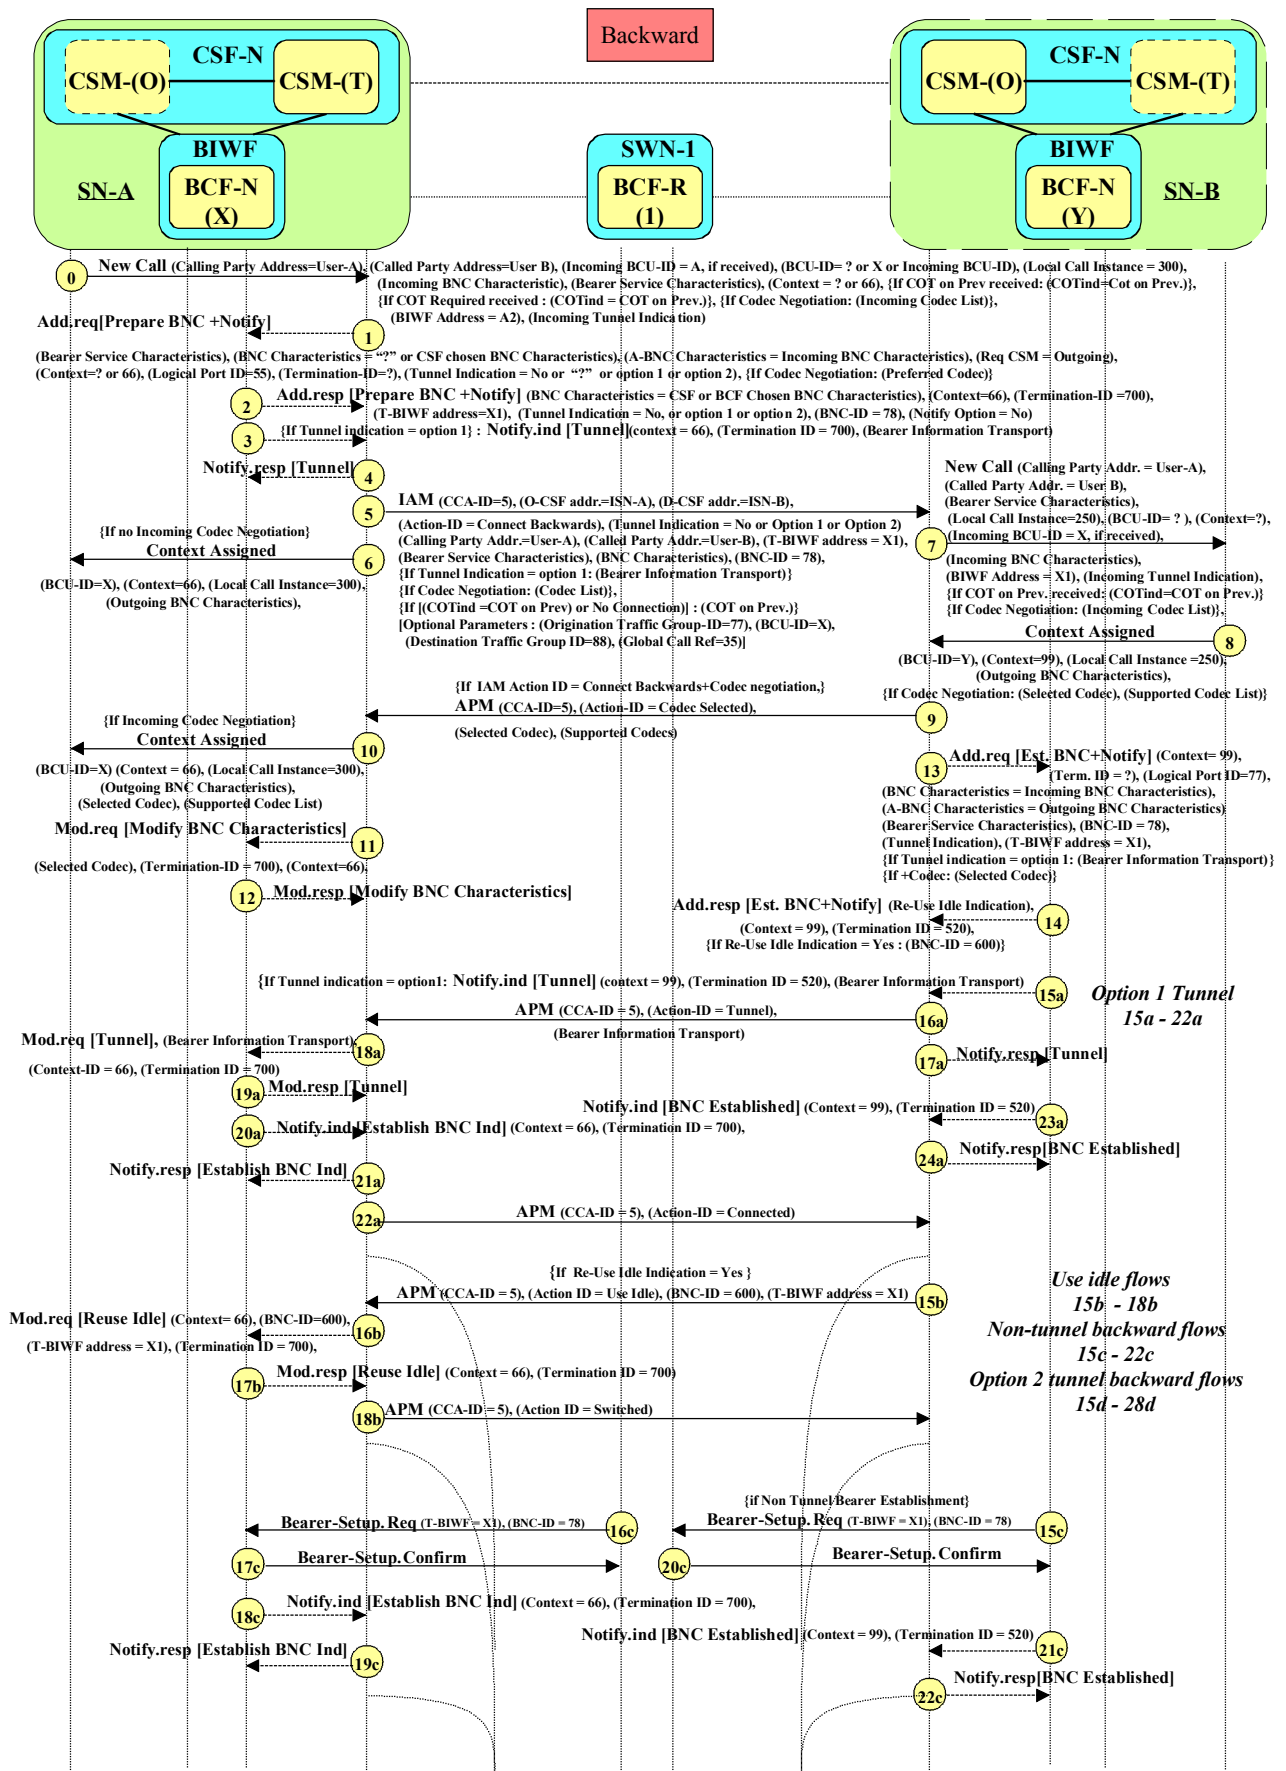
Backward

CSF-N
CSM-(O)
CSM-(T)
BIWF
SN-A
BCF-N (X)

SWN-1
BCF-R (1)

CSF-N
CSM-(O)
CSM-(T)
BIWF
BCF-N (Y)
SN-B

0
New Call (Calling Party Address=User-A), (Called Party Address=User B), (Incoming BCU-ID = A, if received), (BCU-ID= ? or X or Incoming BCU-ID), (Local Call Instance = 300), (Incoming BNC Characteristic), (Bearer Service Characteristics), (Context = ? or 66), {If COT on Prev received: (COTind=Cot on Prev.)}, {If COT Required received : (COTind = COT on Prev.)}, {If Codec Negotiation: (Incoming Codec List)}, (BIWF Address = A2), (Incoming Tunnel Indication)

Add.req[Prepare BNC +Notify]
1
(Bearer Service Characteristics), (BNC Characteristics = “?” or CSF chosen BNC Characteristics), (A-BNC Characteristics = Incoming BNC Characteristics), (Req CSM = Outgoing), (Context=? or 66), (Logical Port ID=55), (Termination-ID=?), (Tunnel Indication = No or “?” or option 1 or option 2), {If Codec Negotiation: (Preferred Codec)}

2
Add.resp [Prepare BNC +Notify] (BNC Characteristics = CSF or BCF Chosen BNC Characteristics), (Context=66), (Termination-ID =700), (T-BIWF address=X1), (Tunnel Indication = No, or option 1 or option 2), (BNC-ID = 78), (Notify Option = No)

3
{If Tunnel indication = option 1} : Notify.ind [Tunnel](context = 66), (Termination ID = 700), (Bearer Information Transport)

Notify.resp [Tunnel]
4

5
IAM (CCA-ID=5), (O-CSF addr.=ISN-A), (D-CSF addr.=ISN-B), (Action-ID = Connect Backwards), (Tunnel Indication = No or Option 1 or Option 2) (Calling Party Addr.=User-A), (Called Party Addr.=User-B), (T-BIWF address = X1), (Bearer Service Characteristics), (BNC Characteristics), (BNC-ID = 78), {If Tunnel Indication = option 1: (Bearer Information Transport)} {If Codec Negotiation: (Codec List)}, {If [(COTind =COT on Prev) or No Connection)] : (COT on Prev.)} [Optional Parameters : (Origination Traffic Group-ID=77), (BCU-ID=X), (Destination Traffic Group ID=88), (Global Call Ref=35)]

{If no Incoming Codec Negotiation}
Context Assigned
6
(BCU-ID=X), (Context=66), (Local Call Instance=300), (Outgoing BNC Characteristics),

New Call (Calling Party Addr. = User-A), (Called Party Addr. = User B), (Bearer Service Characteristics), (Local Call Instance=250), (BCU-ID= ? ), (Context=?), (Incoming BCU-ID = X, if received),
7
(Incoming BNC Characteristics), (BIWF Address = X1), (Incoming Tunnel Indication), {If COT on Prev. received: (COTind=COT on Prev.)} {If Codec Negotiation: (Incoming Codec List)},

Context Assigned
8
(BCU-ID=Y), (Context=99), (Local Call Instance =250), (Outgoing BNC Characteristics), {If Codec Negotiation: (Selected Codec), (Supported Codec List)}

{If IAM Action ID = Connect Backwards+Codec negotiation,}
APM (CCA-ID=5), (Action-ID = Codec Selected), (Selected Codec), (Supported Codecs)
9

{If Incoming Codec Negotiation}
Context Assigned
10
(BCU-ID=X) (Context = 66), (Local Call Instance=300), (Outgoing BNC Characteristics), (Selected Codec), (Supported Codec List)

13
Add.req [Est. BNC+Notify] (Context= 99), (Term. ID = ?), (Logical Port ID=77), (BNC Characteristics = Incoming BNC Characteristics), (A-BNC Characteristics = Outgoing BNC Characteristics) (Bearer Service Characteristics), (BNC-ID = 78), (Tunnel Indication), (T-BIWF address = X1), {If Tunnel indication = option 1: (Bearer Information Transport)} {If +Codec: (Selected Codec)}

Mod.req [Modify BNC Characteristics]
11
(Selected Codec), (Termination-ID = 700), (Context=66),

12
Mod.resp [Modify BNC Characteristics]

Add.resp [Est. BNC+Notify] (Re-Use Idle Indication), (Context = 99), (Termination ID = 520), {If Re-Use Idle Indication = Yes : (BNC-ID = 600)}
14

{If Tunnel indication = option1: Notify.ind [Tunnel] (context = 99), (Termination ID = 520), (Bearer Information Transport)
15a
Option 1 Tunnel
15a - 22a

APM (CCA-ID = 5), (Action-ID = Tunnel), (Bearer Information Transport)
16a

Mod.req [Tunnel], (Bearer Information Transport),
18a
(Context-ID = 66), (Termination ID = 700)

17a
Notify.resp [Tunnel]

19a
Mod.resp [Tunnel]

Notify.ind [BNC Established] (Context = 99), (Termination ID = 520)
23a

20a
Notify.ind [Establish BNC Ind] (Context = 66), (Termination ID = 700),

24a
Notify.resp[BNC Established]

Notify.resp [Establish BNC Ind]
21a

22a
APM (CCA-ID = 5), (Action-ID = Connected)

{If Re-Use Idle Indication = Yes }
APM (CCA-ID = 5), (Action ID = Use Idle), (BNC-ID = 600), (T-BIWF address = X1)
15b

Use idle flows
15b - 18b
Non-tunnel backward flows
15c - 22c
Option 2 tunnel backward flows
15d - 28d

Mod.req [Reuse Idle] (Context= 66), (BNC-ID=600),
16b
(T-BIWF address = X1), (Termination ID = 700),

17b
Mod.resp [Reuse Idle] (Context = 66), (Termination ID = 700)

18b
APM (CCA-ID = 5), (Action ID = Switched)

{if Non Tunnel Bearer Establishment}
Bearer-Setup.Req (T-BIWF = X1), (BNC-ID = 78)
16c
Bearer-Setup.Req (T-BIWF = X1), (BNC-ID = 78)
15c

17c
Bearer-Setup.Confirm
20c
Bearer-Setup.Confirm

18c
Notify.ind [Establish BNC Ind] (Context = 66), (Termination ID = 700),

Notify.ind [BNC Established] (Context = 99), (Termination ID = 520)
21c

Notify.resp [Establish BNC Ind]
19c

22c
Notify.resp[BNC Established]